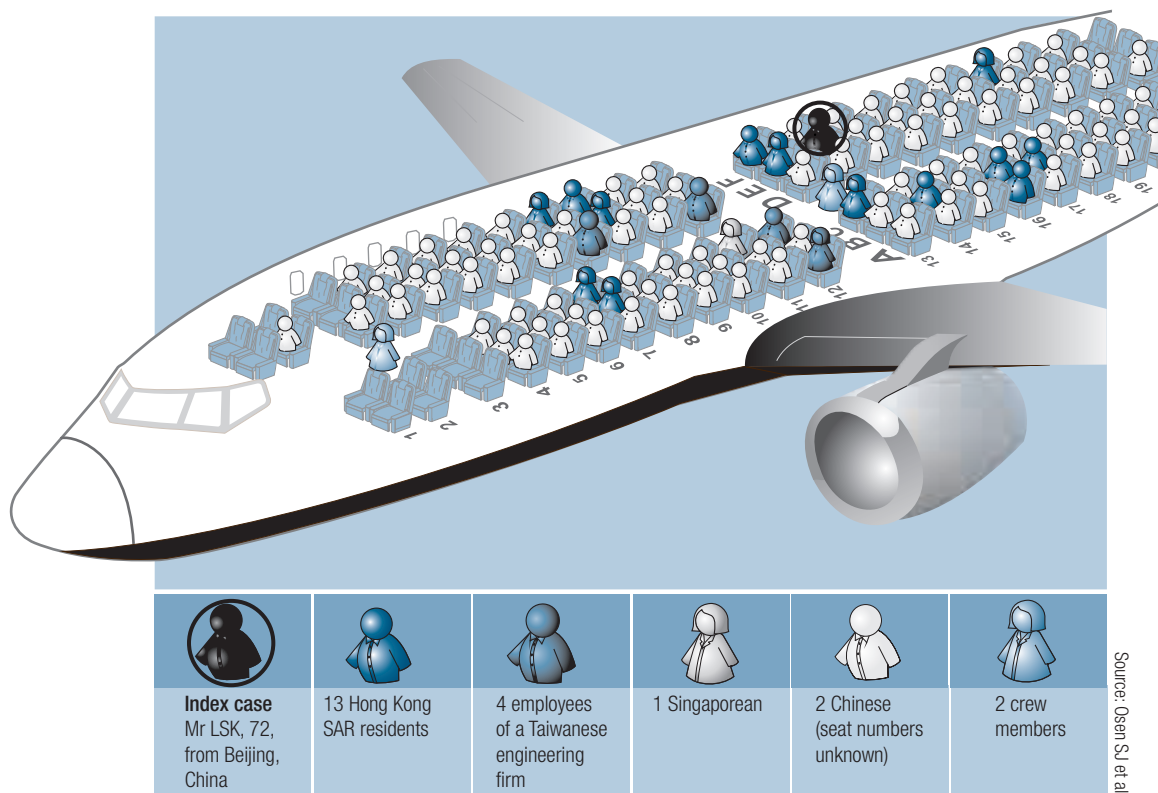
A B C D E F

1 2 3 4 5 6 7 8 9 10 11 12 13 14 15 16 17 18 19

Index case
Mr LSK, 72, from Beijing, China

13 Hong Kong SAR residents

4 employees of a Taiwanese engineering firm

1 Singaporean

2 Chinese (seat numbers unknown)

2 crew members

Source: Osen SJ et al